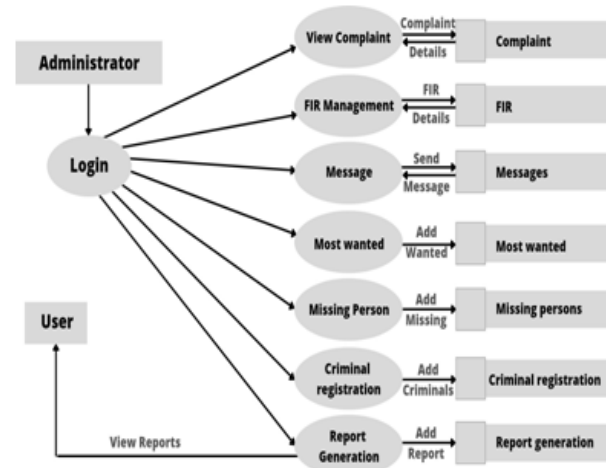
Administrator

Login

User

View Reports

View Complaint

Complaint
Details

Complaint

FIR Management

FIR
Details

FIR

Message

Send
Message

Messages

Most wanted

Add
Wanted

Most wanted

Missing Person

Add
Missing

Missing persons

Criminal registration

Add
Criminals

Criminal registration

Report Generation

Add
Report

Report generation